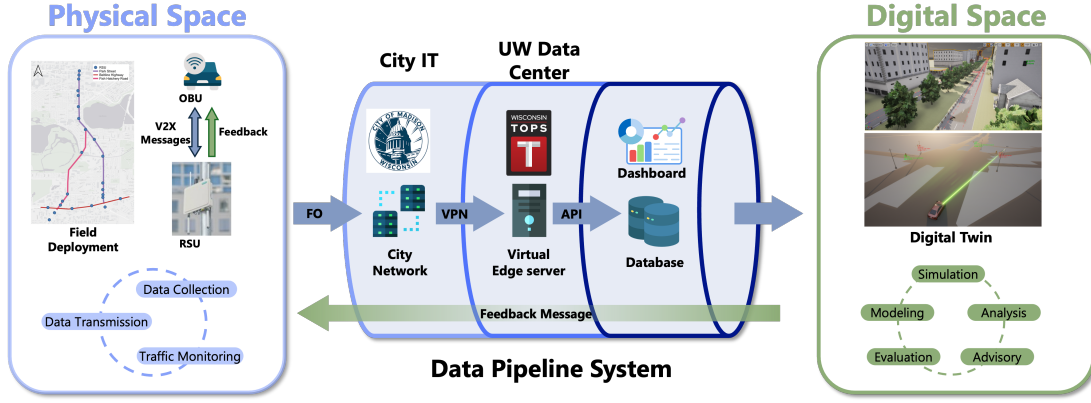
Physical Space

RSU
Park Street
Beltline Highway
Park Hatchery Road

OBU

V2X Messages

Feedback

Field Deployment

RSU

Data Collection

Data Transmission

Traffic Monitoring

City IT

UW Data Center

CITY OF MADISON WISCONSIN

WISCONSIN TOPS

T

Dashboard

FO

VPN

API

City Network

Virtual Edge server

Database

Feedback Message

Data Pipeline System

Digital Space

Digital Twin

Simulation

Modeling

Analysis

Evaluation

Advisory